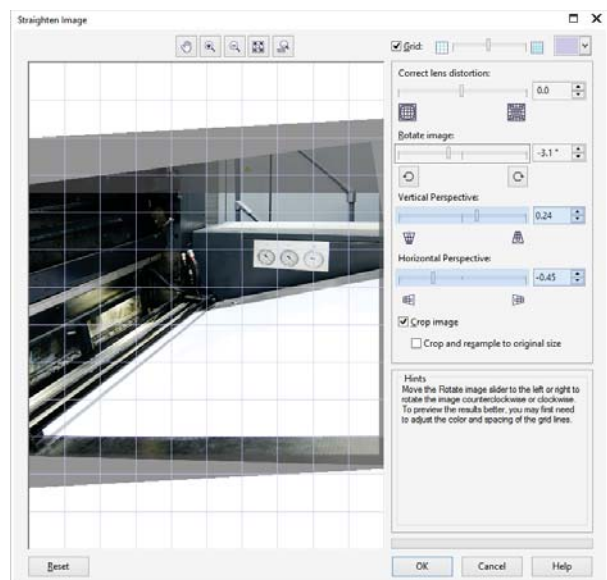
Straighten Image

Grid:

Correct lens distortion:

0.0

Rotate image:

-3.1 °

Vertical Perspective:

0.24

Horizontal Perspective:

-0.45

Crop image

Crop and resample to original size

Hints
Move the Rotate image slider to the left or right to rotate the image counterclockwise or clockwise. To preview the results better, you may first need to adjust the color and spacing of the grid lines.

Reset

OK

Cancel

Help